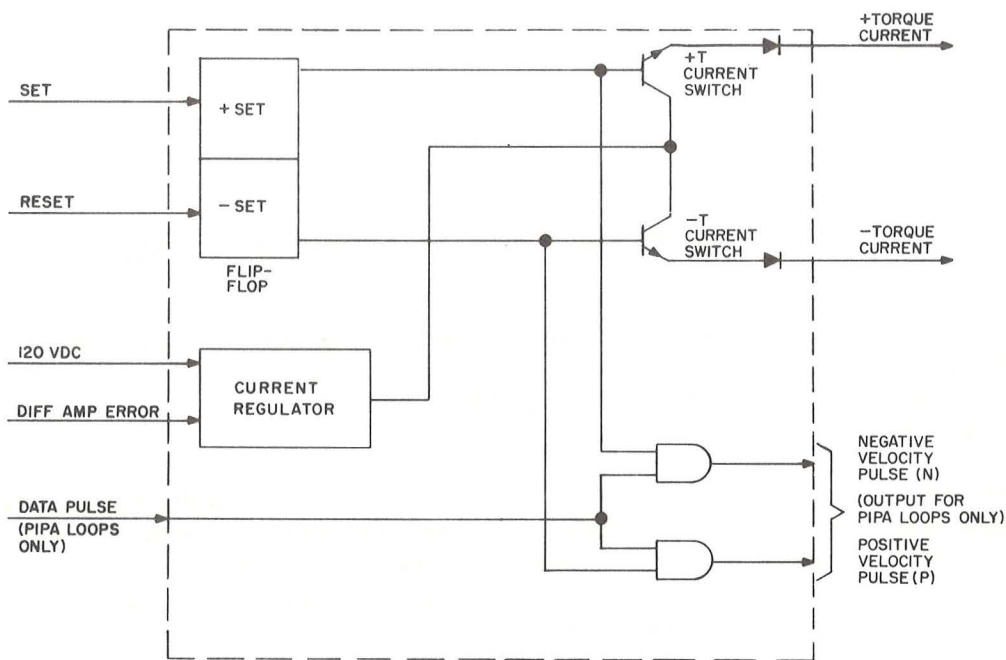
SET
+ SET
RESET
− SET
FLIP-FLOP
+TORQUE CURRENT
+T CURRENT SWITCH
−T CURRENT SWITCH
−TORQUE CURRENT
120 VDC
DIFF AMP ERROR
CURRENT REGULATOR
DATA PULSE (PIPA LOOPS ONLY)
NEGATIVE VELOCITY PULSE (N)
(OUTPUT FOR PIPA LOOPS ONLY)
POSITIVE VELOCITY PULSE (P)